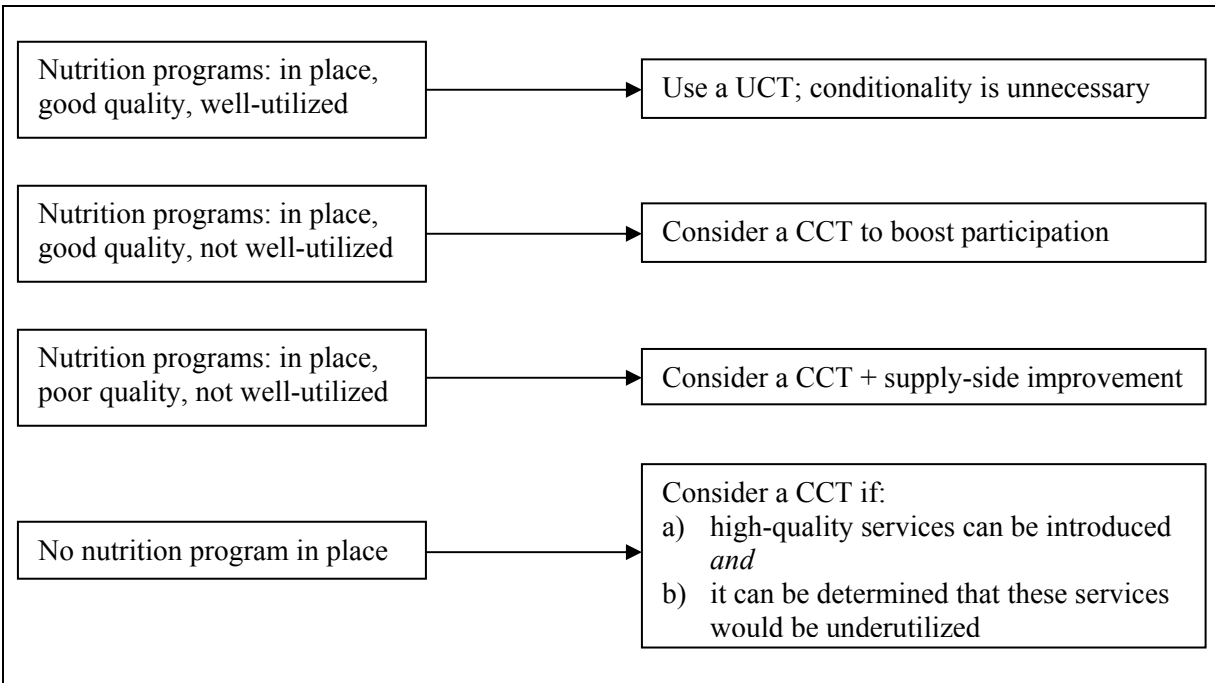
Nutrition programs: in place, good quality, well-utilized

Use a UCT; conditionality is unnecessary

Nutrition programs: in place, good quality, not well-utilized

Consider a CCT to boost participation

Nutrition programs: in place, poor quality, not well-utilized

Consider a CCT + supply-side improvement

No nutrition program in place

Consider a CCT if:
a) high-quality services can be introduced *and*
b) it can be determined that these services would be underutilized